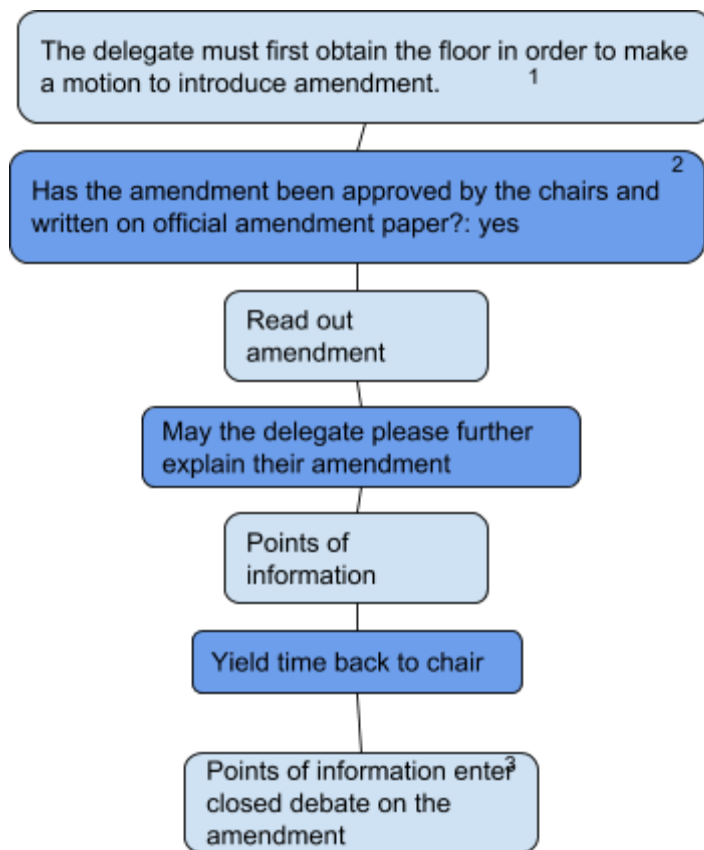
The delegate must first obtain the floor in order to make a motion to introduce amendment. 1

2
Has the amendment been approved by the chairs and written on official amendment paper?: yes

Read out amendment

May the delegate please further explain their amendment

Points of information

Yield time back to chair

Points of information enter 3 closed debate on the amendment